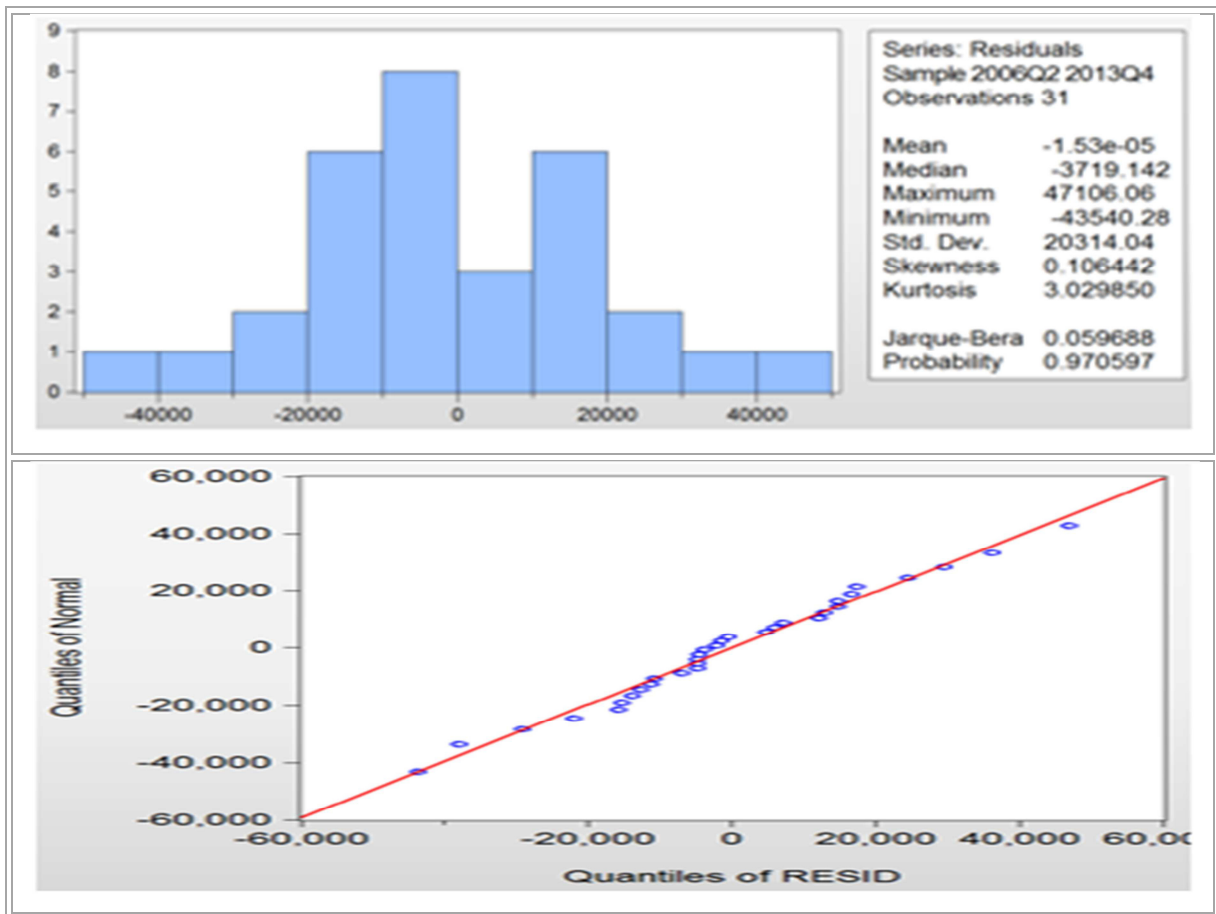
9
8
7
6
5
4
3
2
1
0
-40000 -20000 0 20000 40000

Series: Residuals
Sample 2006Q2 2013Q4
Observations 31

| | |
|---|---|
| Mean | -1.53e-05 |
| Median | -3719.142 |
| Maximum | 47106.06 |
| Minimum | -43540.28 |
| Std. Dev. | 20314.04 |
| Skewness | 0.106442 |
| Kurtosis | 3.029850 |
| | |
| Jarque-Bera | 0.059688 |
| Probability | 0.970597 |

60,000
40,000
20,000
0
-20,000
-40,000
-60,000
Quantiles of Normal
-60,000 -20,000 0 20,000 40,000 60,0
Quantiles of RESID